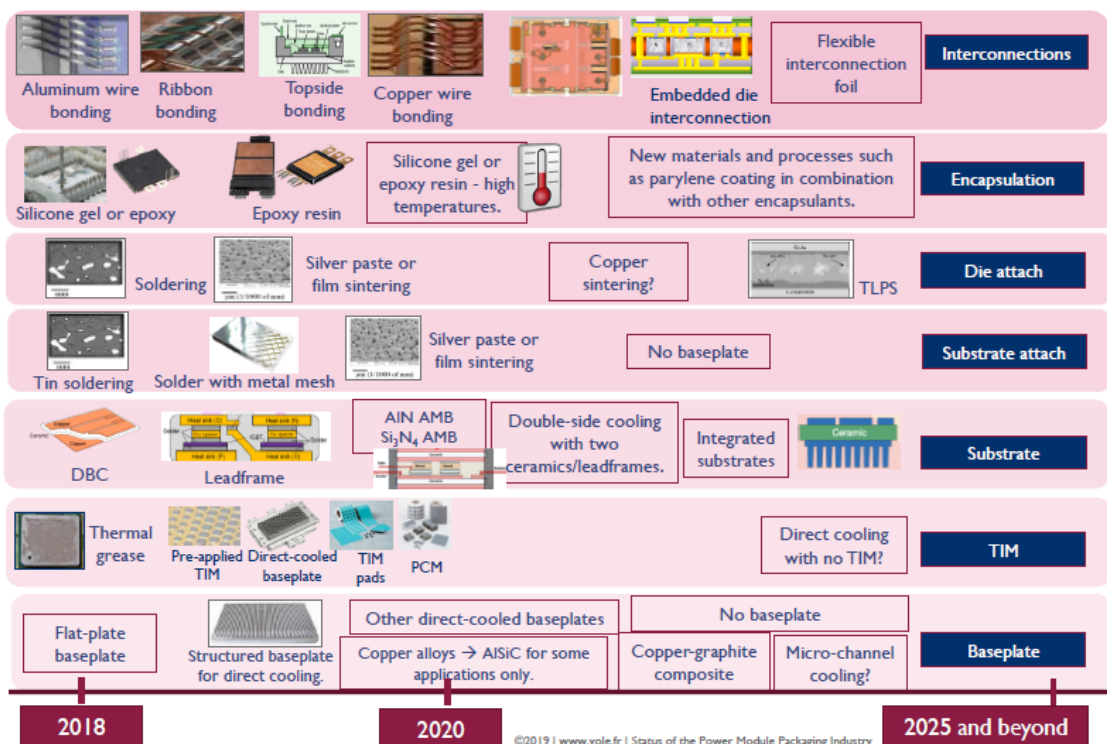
Aluminum wire bonding

Ribbon bonding

Topside bonding

Copper wire bonding

Embedded die interconnection

Flexible interconnection foil

Interconnections

Silicone gel or epoxy

Epoxy resin

Silicone gel or epoxy resin - high temperatures.

New materials and processes such as parylene coating in combination with other encapsulants.

Encapsulation

Soldering

Silver paste or film sintering

Copper sintering?

TLPS

Die attach

Tin soldering

Solder with metal mesh

Silver paste or film sintering

No baseplate

Substrate attach

DBC

Leadframe

AlN AMB
$Si_3N_4$ AMB

Double-side cooling with two ceramics/leadframes.

Integrated substrates

Ceramic

Substrate

Thermal grease

Pre-applied TIM

Direct-cooled baseplate

TIM pads

PCM

Direct cooling with no TIM?

TIM

Flat-plate baseplate

Structured baseplate for direct cooling.

Other direct-cooled baseplates

Copper alloys → AlSiC for some applications only.

No baseplate

Copper-graphite composite

Micro-channel cooling?

Baseplate

2018

2020

©2019 | www.yole.fr | Status of the Power Module Packaging Industry

2025 and beyond